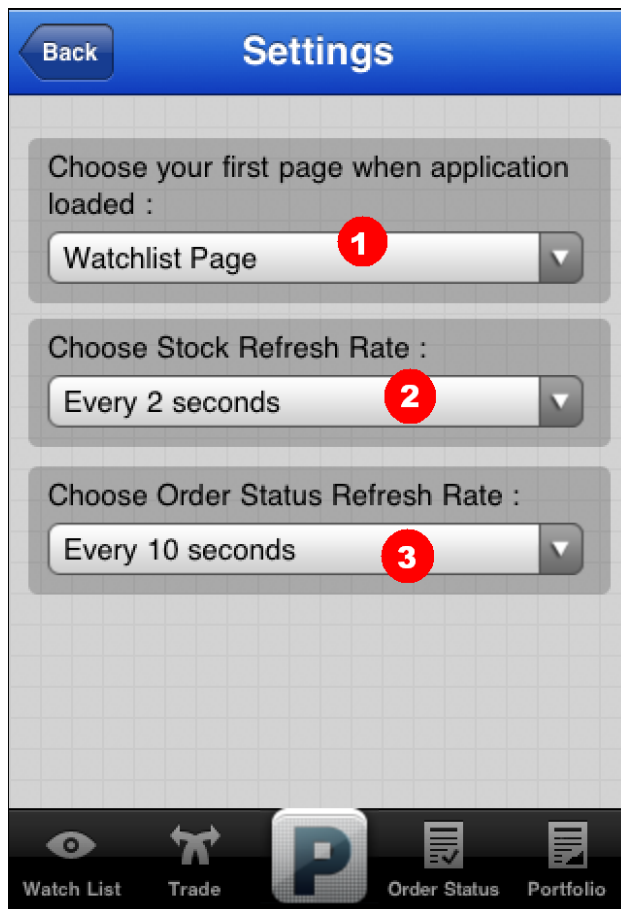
Back

Settings

Choose your first page when application loaded :

Watchlist Page

1

Choose Stock Refresh Rate :

Every 2 seconds

2

Choose Order Status Refresh Rate :

Every 10 seconds

3

Watch List Trade P Order Status Portfolio